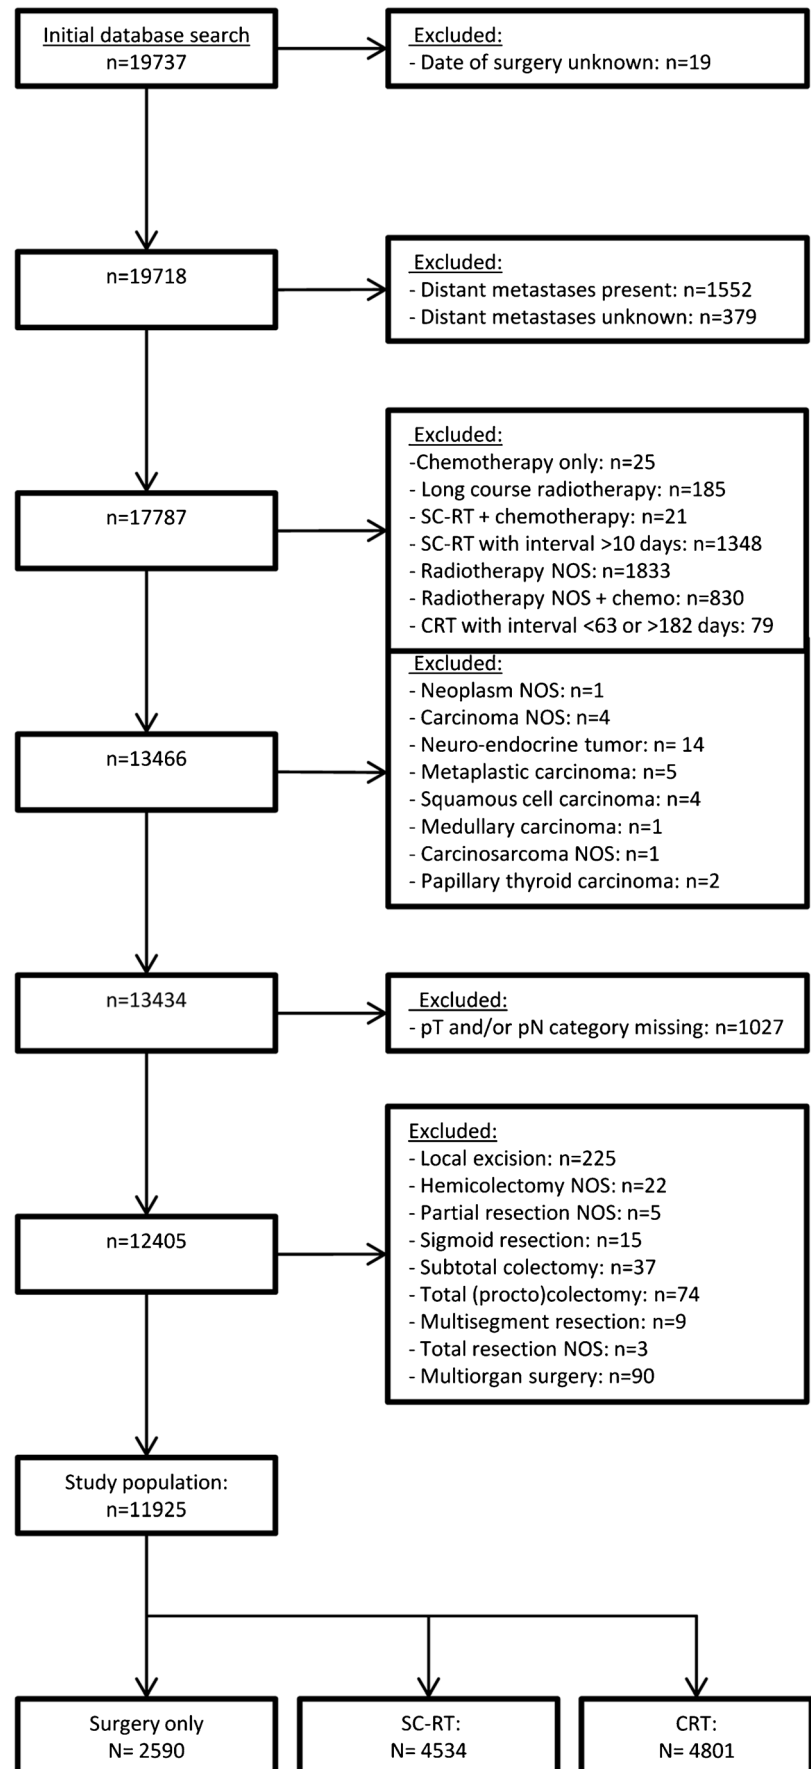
Initial database search
n=19737

Excluded:
- Date of surgery unknown: n=19

n=19718

Excluded:
- Distant metastases present: n=1552
- Distant metastases unknown: n=379

n=17787

Excluded:
-Chemotherapy only: n=25
- Long course radiotherapy: n=185
- SC-RT + chemotherapy: n=21
- SC-RT with interval >10 days: n=1348
- Radiotherapy NOS: n=1833
- Radiotherapy NOS + chemo: n=830
- CRT with interval <63 or >182 days: 79

n=13466

Excluded:
- Neoplasm NOS: n=1
- Carcinoma NOS: n=4
- Neuro-endocrine tumor: n= 14
- Metaplastic carcinoma: n=5
- Squamous cell carcinoma: n=4
- Medullary carcinoma: n=1
- Carcinosarcoma NOS: n=1
- Papillary thyroid carcinoma: n=2

n=13434

Excluded:
- pT and/or pN category missing: n=1027

n=12405

Excluded:
- Local excision: n=225
- Hemicolectomy NOS: n=22
- Partial resection NOS: n=5
- Sigmoid resection: n=15
- Subtotal colectomy: n=37
- Total (procto)colectomy: n=74
- Multisegment resection: n=9
- Total resection NOS: n=3
- Multiorgan surgery: n=90

Study population:
n=11925

Surgery only
N= 2590

SC-RT:
N= 4534

CRT:
N= 4801